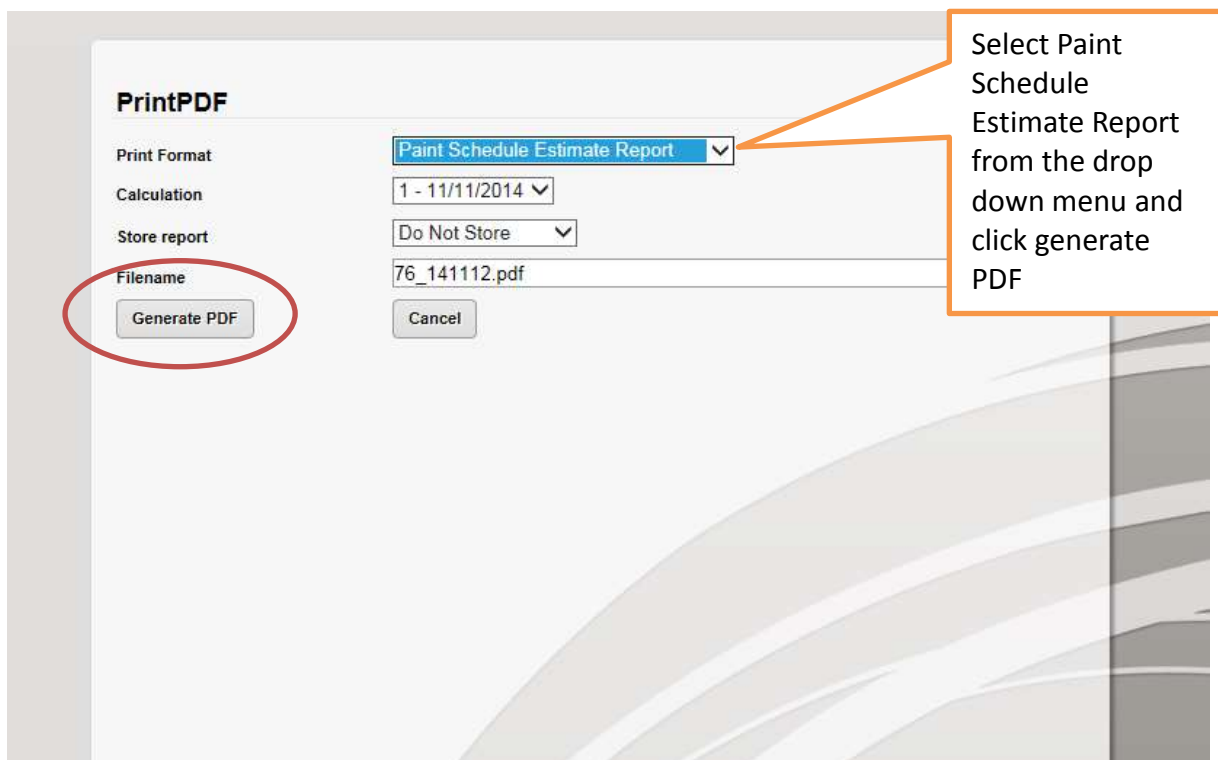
PrintPDF

Print Format
Paint Schedule Estimate Report

Calculation
1 - 11/11/2014

Store report
Do Not Store

Filename
76_141112.pdf

Generate PDF

Cancel

Select Paint Schedule Estimate Report from the drop down menu and click generate PDF